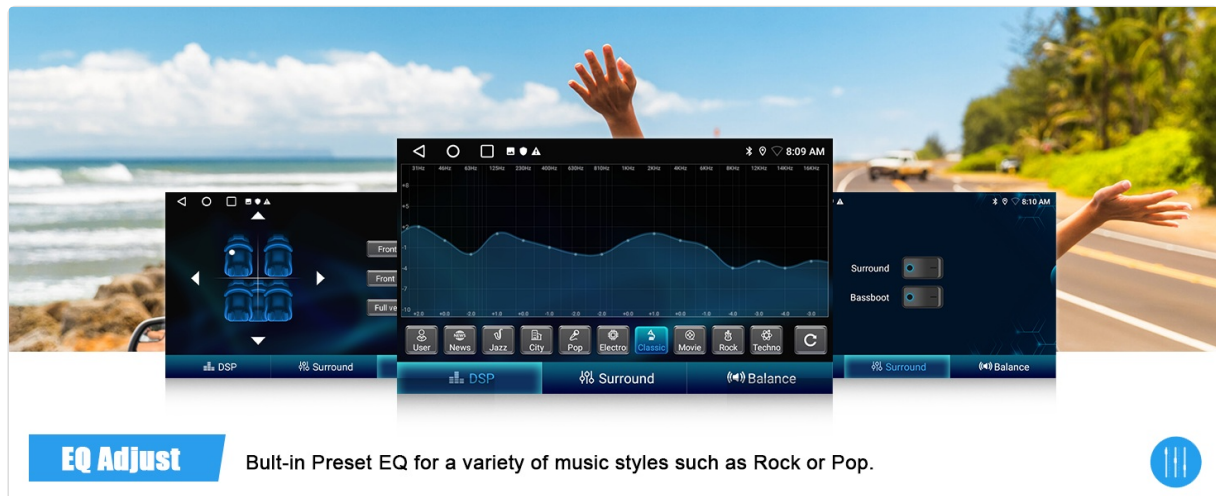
8:09 AM

31Hz 46Hz 63Hz 125Hz 230Hz 400Hz 650Hz 810Hz 1KHz 2KHz 4KHz 6KHz 8KHz 12KHz 14KHz 16KHz

User News Jazz City Pop Electro Classic Movie Rock Techno

DSP Surround Balance

Front
Front
Full ve

DSP Surround

8:10 AM

Surround
Bassboot

Surround Balance

EQ Adjust

Bult-in Preset EQ for a variety of music styles such as Rock or Pop.